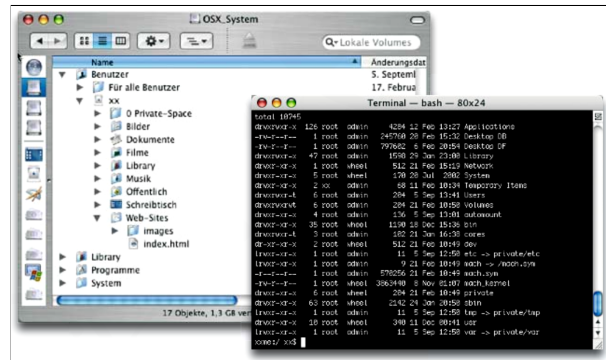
OSX_System

Lokale Volumes

Name | Änderungsdat
Benutzer 5. Septeml
Für alle Benutzer 17. Februa
xx
0 Private-Space
Bilder
Dokumente
Filme
Library
Musik
Öffentlich
Schreibtisch
Web-Sites
images
index.html
Library
Programme
System

17 Objekte, 1,3 GB verfügbar

Terminal — bash — 80x24

total 10745
drwxrwxr-x 126 root admin 4284 12 Feb 13:27 Applications
-rw-r--r-- 1 root admin 245760 20 Feb 15:32 Desktop DB
-rw-r--r-- 1 root admin 797682 6 Feb 20:54 Desktop DF
drwxrwxr-x 47 root admin 1598 29 Jan 23:08 Library
drwxr-xr-x 6 root wheel 512 21 Feb 15:19 Network
drwxr-xr-x 5 root wheel 170 28 Jul 2002 System
drwxr-xr-x 2 xx admin 68 11 Feb 10:34 Temporary Items
drwxrwxr-t 6 root admin 204 5 Sep 13:41 Users
drwxrwxrwt 6 root admin 204 21 Feb 10:50 Volumes
drwxr-xr-x 4 root admin 136 5 Sep 13:01 automount
drwxr-xr-x 35 root wheel 1190 18 Dec 15:36 bin
drwxrwxr-t 3 root admin 102 21 Jan 16:28 cores
dr-xr-xr-x 2 root wheel 512 21 Feb 10:49 dev
lrwxr-xr-x 1 root admin 11 5 Sep 12:58 etc -> private/etc
lrwxr-xr-x 1 root admin 9 21 Feb 10:49 mach -> /mach.sym
-r--r--r-- 1 root admin 578256 21 Feb 10:49 mach.sym
-rw-r--r-- 1 root wheel 3863448 8 Nov 01:07 mach_kernel
drwxr-xr-x 6 root wheel 204 21 Feb 10:49 private
drwxr-xr-x 63 root wheel 2142 24 Jan 20:58 sbin
lrwxr-xr-x 1 root admin 11 5 Sep 12:58 tmp -> private/tmp
drwxr-xr-x 10 root wheel 340 11 Dec 00:41 usr
lrwxr-xr-x 1 root admin 11 5 Sep 12:58 var -> private/var
xxmac:/ xx$